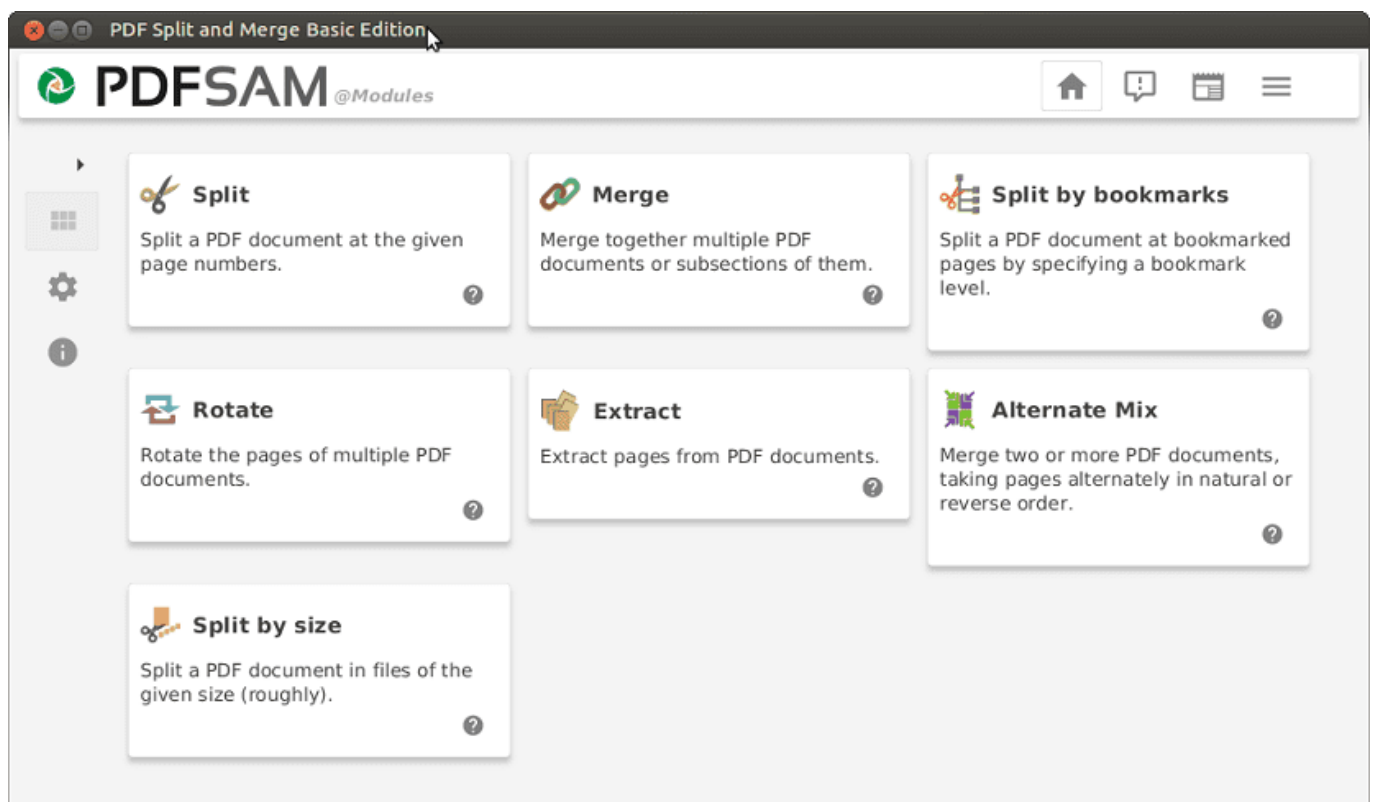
PDF Split and Merge Basic Edition

PDFSAM @Modules

Split

Split a PDF document at the given page numbers.

Merge

Merge together multiple PDF documents or subsections of them.

Split by bookmarks

Split a PDF document at bookmarked pages by specifying a bookmark level.

Rotate

Rotate the pages of multiple PDF documents.

Extract

Extract pages from PDF documents.

Alternate Mix

Merge two or more PDF documents, taking pages alternately in natural or reverse order.

Split by size

Split a PDF document in files of the given size (roughly).